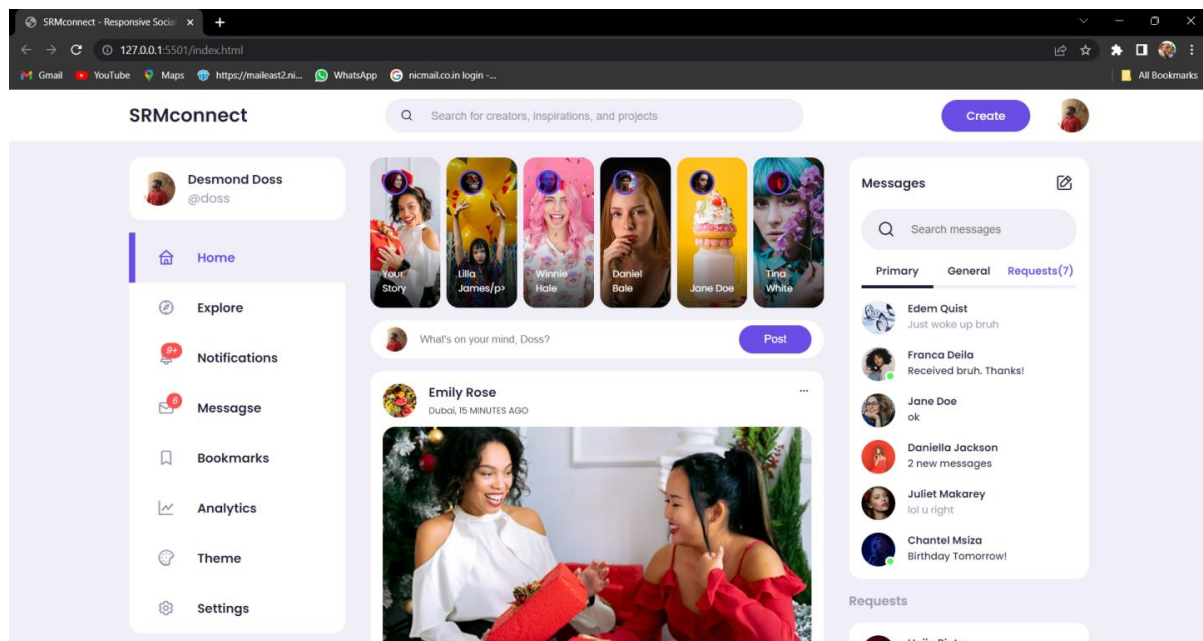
SRMconnect - Responsive Social ×
127.0.0.1:5501/index.html
Gmail YouTube Maps https://maileast2.ni... WhatsApp nicmail.co.in login -...
All Bookmarks

SRMconnect
Search for creators, inspirations, and projects
Create

Desmond Doss
@doss

Home
Explore
9+
Notifications
6
Message
Bookmarks
Analytics
Theme
Settings

Your Story
Lilla James/p>
Winnie Hale
Daniel Bale
Jane Doe
Tina White

What's on your mind, Doss?
Post

Emily Rose
Dubai, 15 MINUTES AGO
···

Messages
Search messages
Primary General Requests(7)

Edem Quist
Just woke up bruh
Franca Deila
Received bruh. Thanks!
Jane Doe
ok
Daniella Jackson
2 new messages
Juliet Makarey
lol u right
Chantel Msiza
Birthday Tomorrow!

Requests